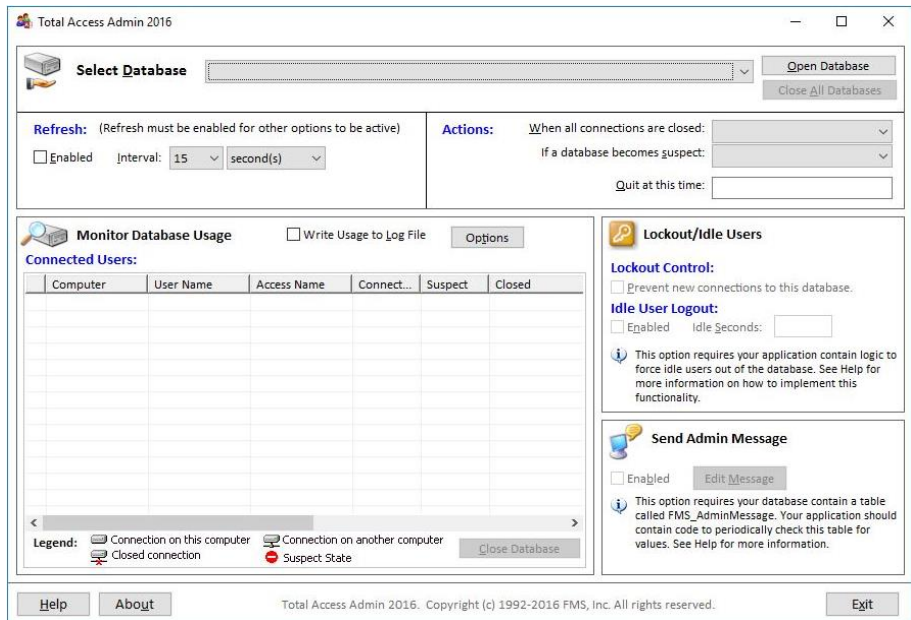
Total Access Admin 2016

Select Database

Open Database
Close All Databases

Refresh: (Refresh must be enabled for other options to be active)
Enabled Interval: 15 second(s)

Actions: When all connections are closed:
If a database becomes suspect:
Quit at this time:

Monitor Database Usage
Write Usage to Log File
Options
Connected Users:

| Computer | User Name | Access Name | Connect... | Suspect | Closed |
|---|---|---|---|---|---|

Legend: Connection on this computer Connection on another computer
Closed connection Suspect State
Close Database

Lockout/Idle Users
Lockout Control:
Prevent new connections to this database.
Idle User Logout:
Enabled Idle Seconds:
This option requires your application contain logic to force idle users out of the database. See Help for more information on how to implement this functionality.

Send Admin Message
Enabled Edit Message
This option requires your database contain a table called FMS_AdminMessage. Your application should contain code to periodically check this table for values. See Help for more information.

Help About
Total Access Admin 2016. Copyright (c) 1992-2016 FMS, Inc. All rights reserved.
Exit